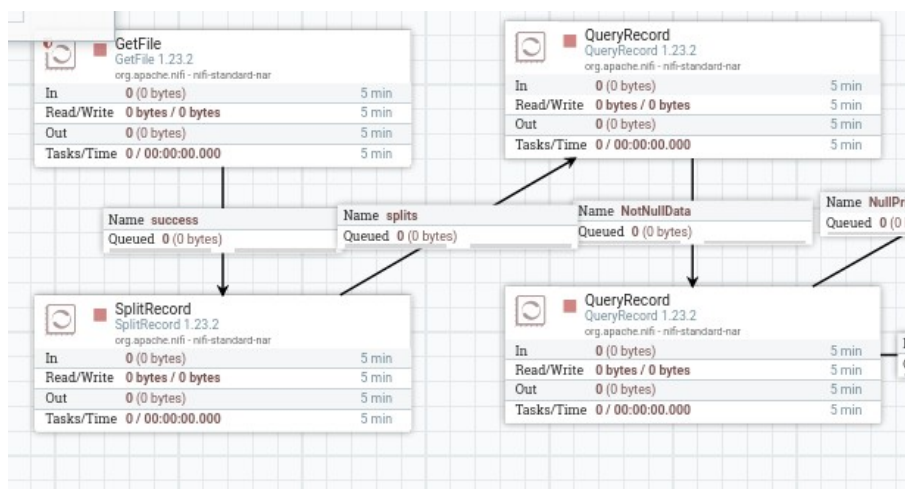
GetFile
GetFile 1.23.2
org.apache.nifi - nifi-standard-nar

| | | |
|---|---|---|
| In | 0 (0 bytes) | 5 min |
| Read/Write | 0 bytes / 0 bytes | 5 min |
| Out | 0 (0 bytes) | 5 min |
| Tasks/Time | 0 / 00:00:00.000 | 5 min |

QueryRecord
QueryRecord 1.23.2
org.apache.nifi - nifi-standard-nar

| | | |
|---|---|---|
| In | 0 (0 bytes) | 5 min |
| Read/Write | 0 bytes / 0 bytes | 5 min |
| Out | 0 (0 bytes) | 5 min |
| Tasks/Time | 0 / 00:00:00.000 | 5 min |

Name success
Queued 0 (0 bytes)

Name splits
Queued 0 (0 bytes)

Name NotNullData
Queued 0 (0 bytes)

Name NullPr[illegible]
Queued 0 ([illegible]

SplitRecord
SplitRecord 1.23.2
org.apache.nifi - nifi-standard-nar

| | | |
|---|---|---|
| In | 0 (0 bytes) | 5 min |
| Read/Write | 0 bytes / 0 bytes | 5 min |
| Out | 0 (0 bytes) | 5 min |
| Tasks/Time | 0 / 00:00:00.000 | 5 min |

QueryRecord
QueryRecord 1.23.2
org.apache.nifi - nifi-standard-nar

| | | |
|---|---|---|
| In | 0 (0 bytes) | 5 min |
| Read/Write | 0 bytes / 0 bytes | 5 min |
| Out | 0 (0 bytes) | 5 min |
| Tasks/Time | 0 / 00:00:00.000 | 5 min |